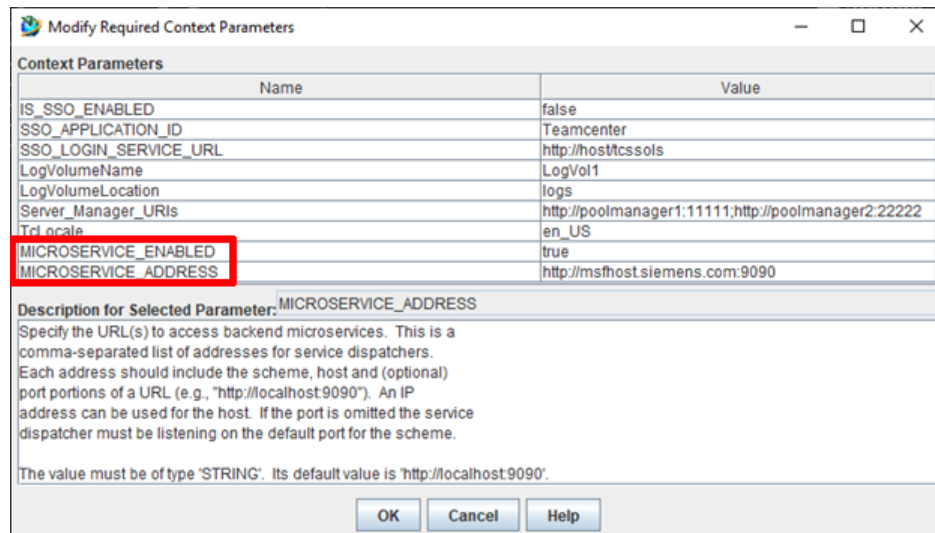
Modify Required Context Parameters

Context Parameters

| Name | Value |
|---|---|
| IS_SSO_ENABLED | false |
| SSO_APPLICATION_ID | Teamcenter |
| SSO_LOGIN_SERVICE_URL | http://host/tcssols |
| LogVolumeName | LogVol1 |
| LogVolumeLocation | logs |
| Server_Manager_URIs | http://poolmanager1:11111;http://poolmanager2:22222 |
| TcLocale | en_US |
| MICROSERVICE_ENABLED | true |
| MICROSERVICE_ADDRESS | http://msfhost.siemens.com:9090 |

Description for Selected Parameter: MICROSERVICE_ADDRESS

Specify the URL(s) to access backend microservices. This is a comma-separated list of addresses for service dispatchers. Each address should include the scheme, host and (optional) port portions of a URL (e.g., "http://localhost:9090"). An IP address can be used for the host. If the port is omitted the service dispatcher must be listening on the default port for the scheme.

The value must be of type 'STRING'. Its default value is 'http://localhost:9090'.

OK Cancel Help